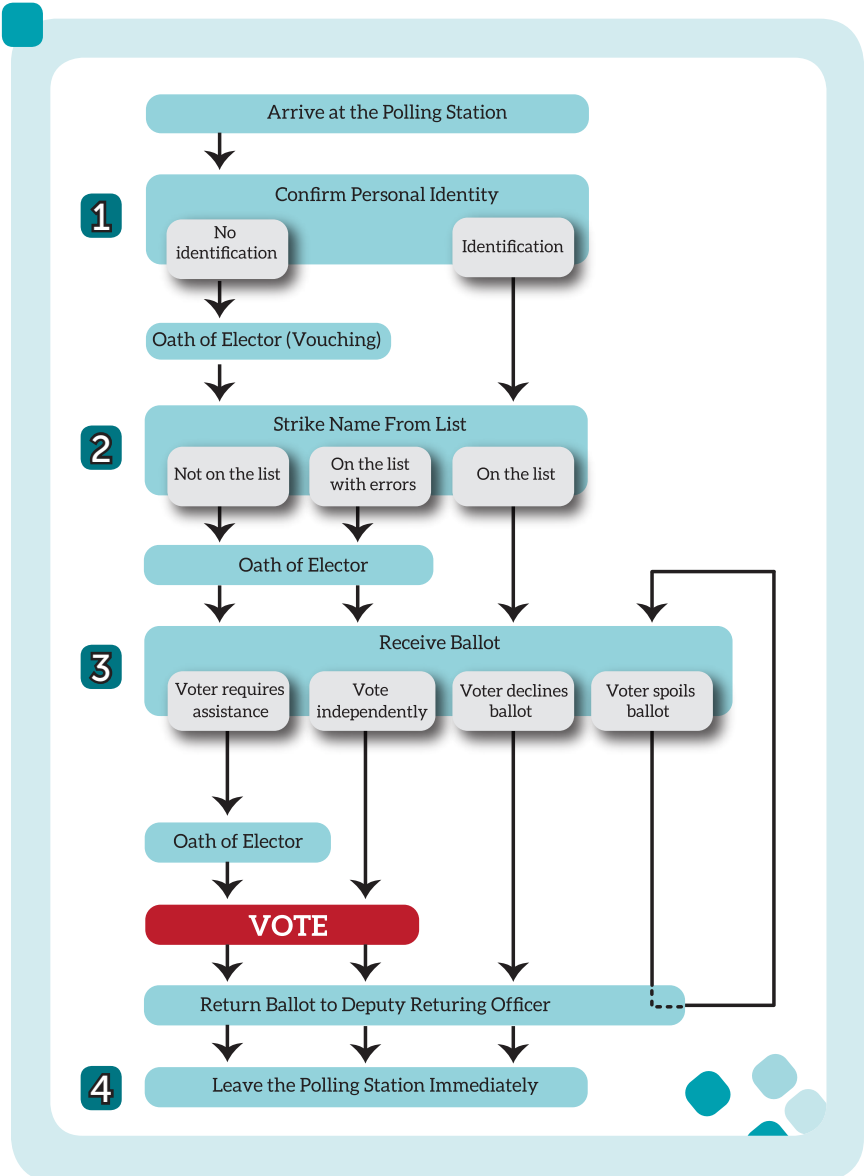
Arrive at the Polling Station

1

Confirm Personal Identity

No identification

Identification

Oath of Elector (Vouching)

2

Strike Name From List

Not on the list

On the list with errors

On the list

Oath of Elector

3

Receive Ballot

Voter requires assistance

Vote independently

Voter declines ballot

Voter spoils ballot

Oath of Elector

VOTE

Return Ballot to Deputy Returing Officer

4

Leave the Polling Station Immediately